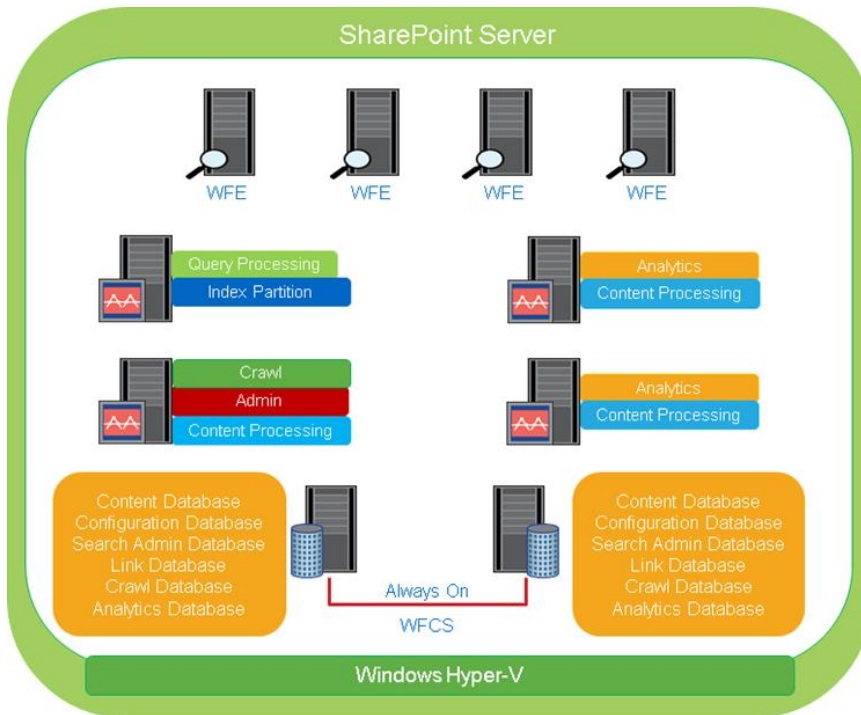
SharePoint Server

WFE

WFE

WFE

WFE

Query Processing
Index Partition

Analytics
Content Processing

Crawl
Admin
Content Processing

Analytics
Content Processing

Content Database
Configuration Database
Search Admin Database
Link Database
Crawl Database
Analytics Database

Always On

WFCS

Content Database
Configuration Database
Search Admin Database
Link Database
Crawl Database
Analytics Database

Windows Hyper-V